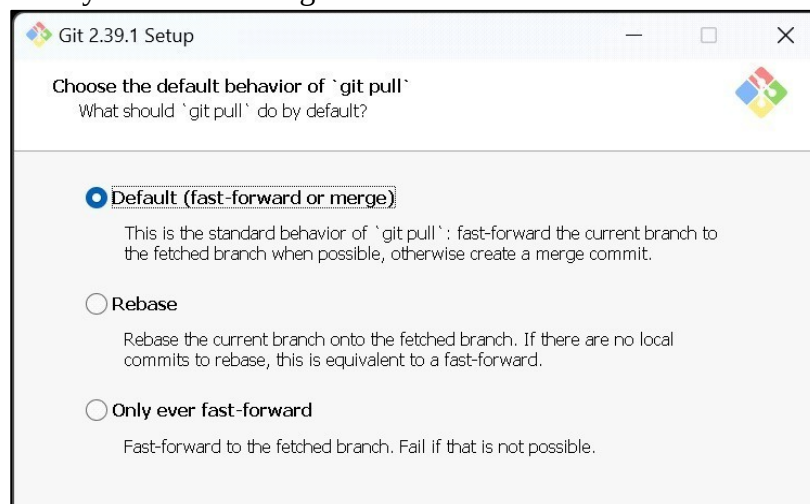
Git 2.39.1 Setup

Choose the default behavior of `git pull`
What should `git pull` do by default?

Default (fast-forward or merge)
This is the standard behavior of `git pull`: fast-forward the current branch to the fetched branch when possible, otherwise create a merge commit.

Rebase
Rebase the current branch onto the fetched branch. If there are no local commits to rebase, this is equivalent to a fast-forward.

Only ever fast-forward
Fast-forward to the fetched branch. Fail if that is not possible.